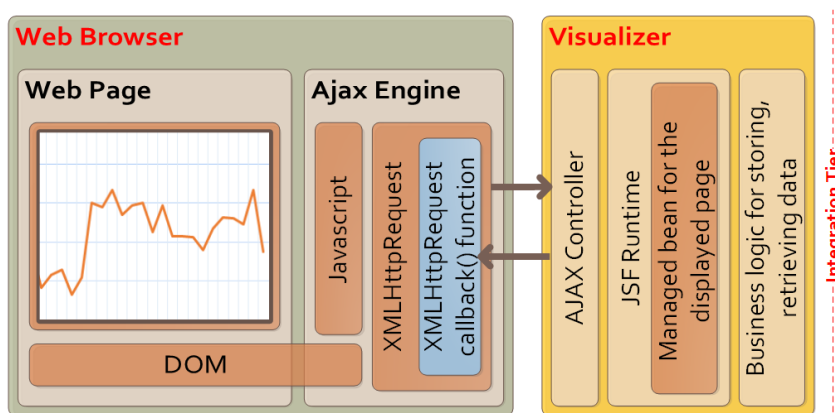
Web Browser

Web Page

DOM

Ajax Engine

Javascript

XMLHttpRequest

XMLHttpRequest callback() function

Visualizer

AJAX Controller

JSF Runtime

Managed bean for the displayed page

Business logic for storing, retrieving data

Integration Tier